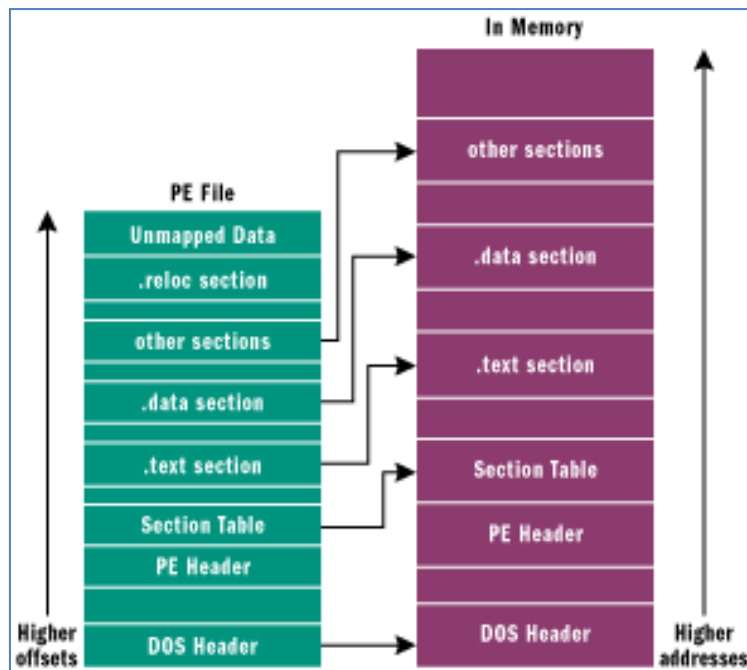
In Memory

PE File

Unmapped Data

.reloc section

other sections

.data section

.text section

Section Table

PE Header

DOS Header

other sections

.data section

.text section

Section Table

PE Header

DOS Header

Higher offsets

Higher addresses